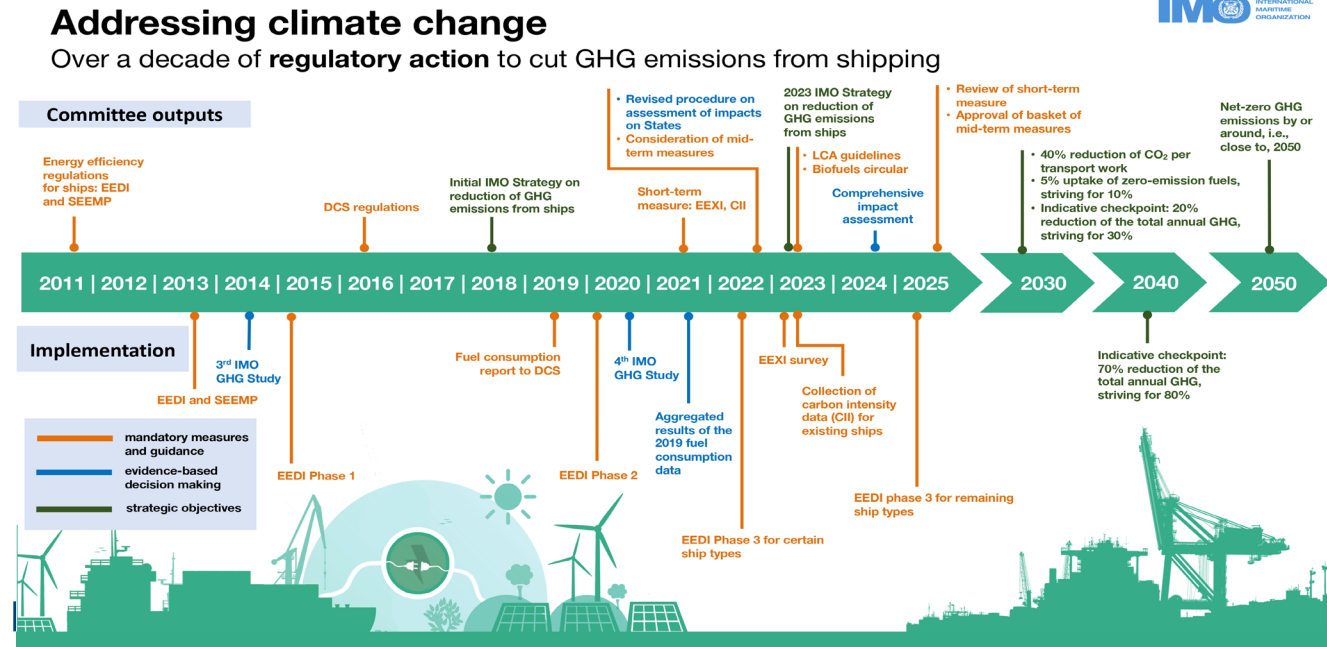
Addressing climate change
Over a decade of **regulatory action** to cut GHG emissions from shipping

IMO INTERNATIONAL MARITIME ORGANIZATION

Committee outputs

Energy efficiency regulations for ships: EEDI and SEEMP

DCS regulations

Initial IMO Strategy on reduction of GHG emissions from ships

• Revised procedure on assessment of impacts on States
• Consideration of mid-term measures

Short-term measure: EEXI, CII

2023 IMO Strategy on reduction of GHG emissions from ships

• LCA guidelines
• Biofuels circular

Comprehensive impact assessment

• Review of short-term measure
• Approval of basket of mid-term measures

• 40% reduction of $CO_2$ per transport work
• 5% uptake of zero-emission fuels, striving for 10%
• Indicative checkpoint: 20% reduction of the total annual GHG, striving for 30%

Net-zero GHG emissions by or around, i.e., close to, 2050

2011 | 2012 | 2013 | 2014 | 2015 | 2016 | 2017 | 2018 | 2019 | 2020 | 2021 | 2022 | 2023 | 2024 | 2025 | 2030 | 2040 | 2050

Implementation

3rd IMO GHG Study

EEDI and SEEMP

EEDI Phase 1

Fuel consumption report to DCS

EEDI Phase 2

4th IMO GHG Study

Aggregated results of the 2019 fuel consumption data

EEDI Phase 3 for certain ship types

EEXI survey

Collection of carbon intensity data (CII) for existing ships

EEDI phase 3 for remaining ship types

Indicative checkpoint: 70% reduction of the total annual GHG, striving for 80%

mandatory measures and guidance
evidence-based decision making
strategic objectives